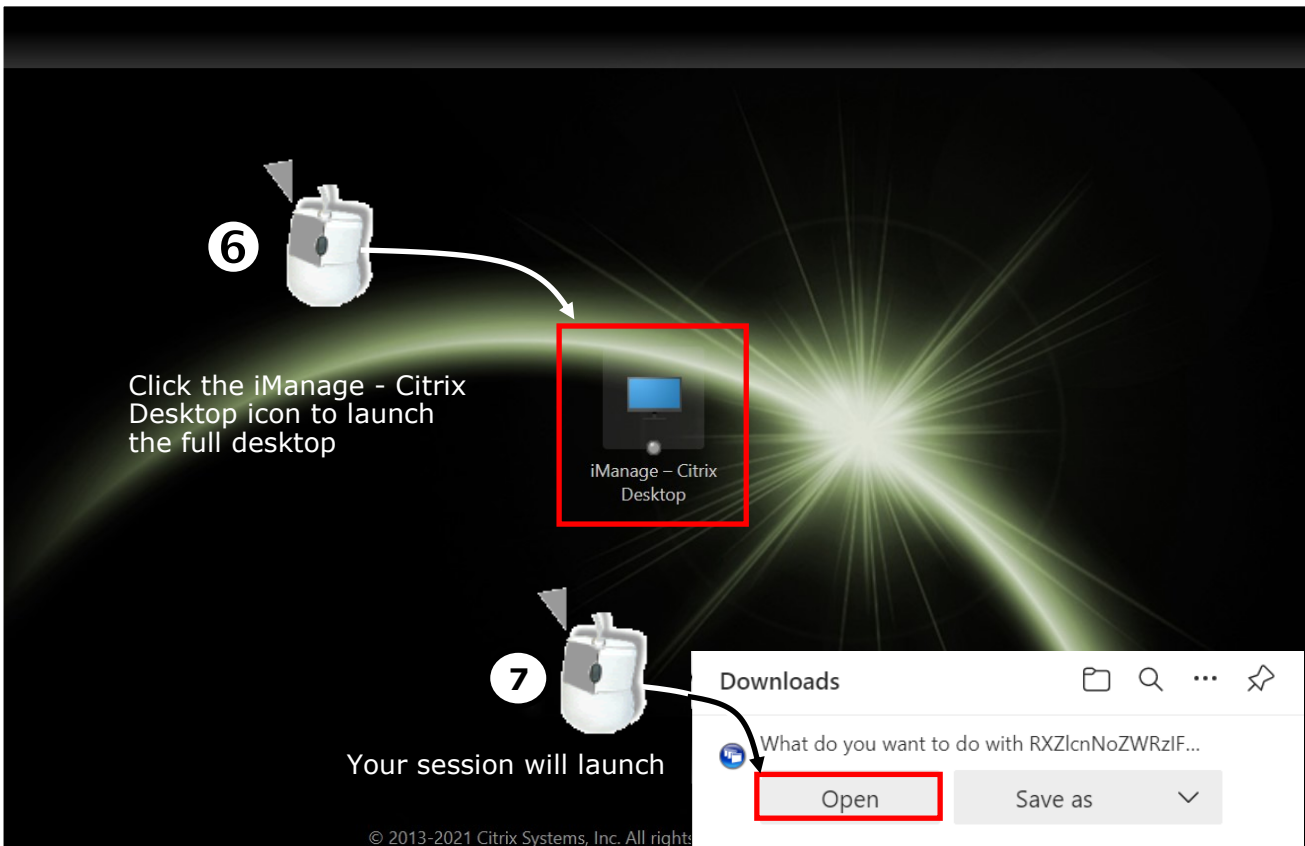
❻

Click the iManage - Citrix Desktop icon to launch the full desktop

iManage – Citrix Desktop

7

Your session will launch

Downloads

What do you want to do with RXZlcnNoZWRzIF...

Open

Save as

© 2013-2021 Citrix Systems, Inc. All rights